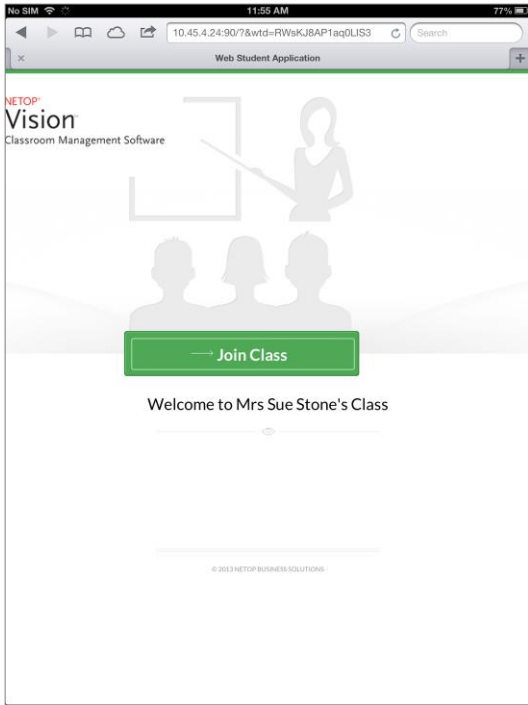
No SIM 11:55 AM 77%

10.45.4.24:90/?&wtd=RWsKJ8AP1aq0LIS3

Search

×

Web Student Application

+

NETOP

Vision

Classroom Management Software

Join Class

Welcome to Mrs Sue Stone's Class

© 2013 NETOP BUSINESS SOLUTIONS